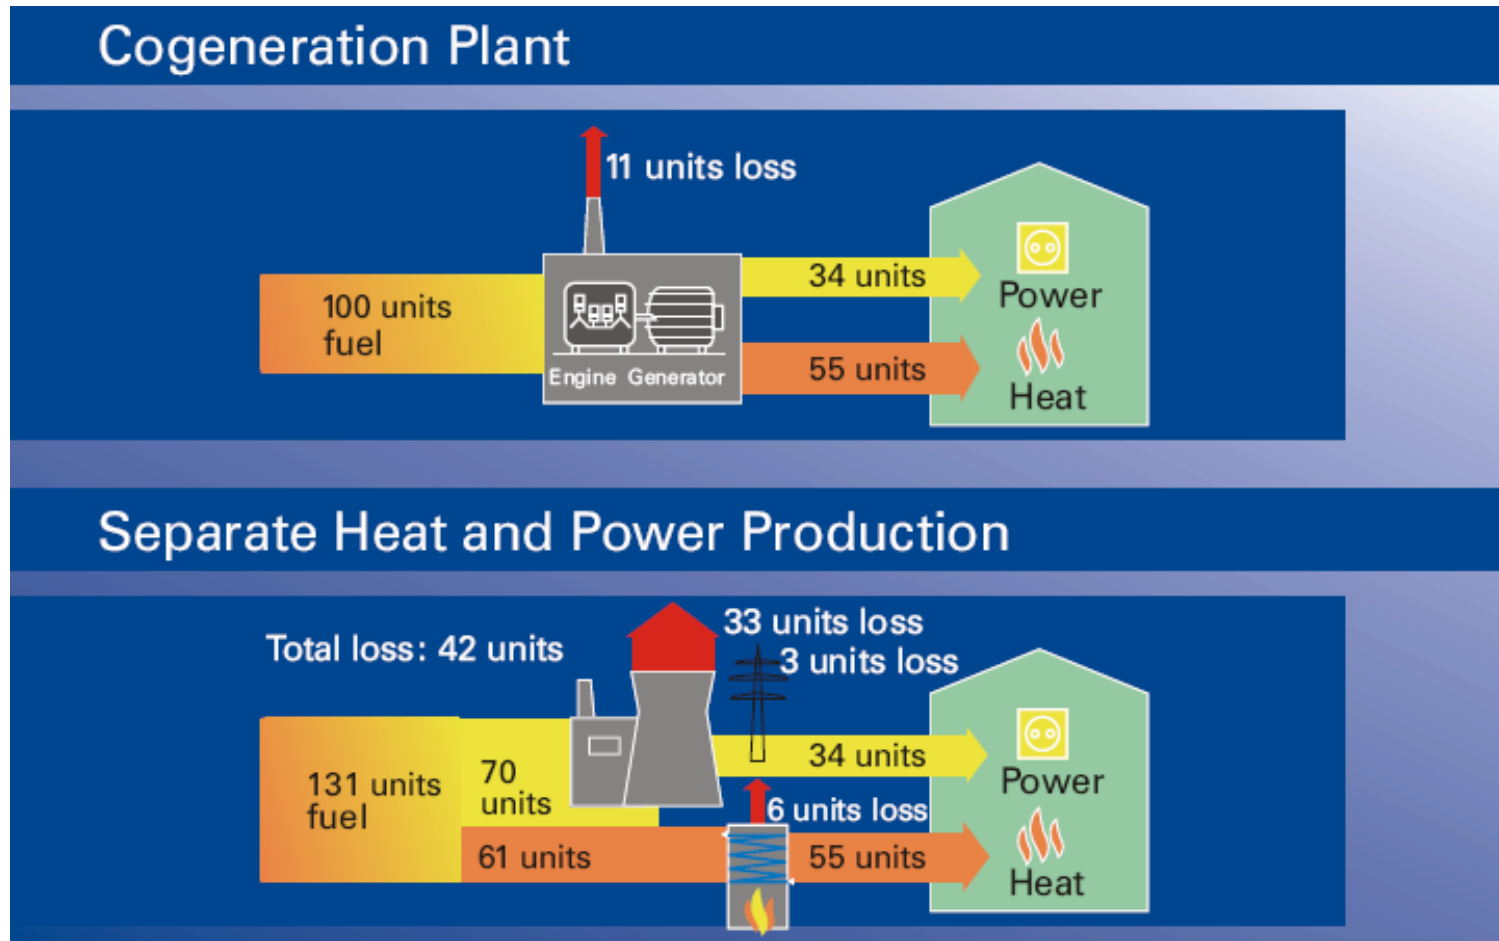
Cogeneration Plant

11 units loss

100 units fuel

Engine Generator

34 units

55 units

Power

Heat

Separate Heat and Power Production

Total loss: 42 units

33 units loss

3 units loss

131 units fuel

70 units

61 units

34 units

6 units loss

55 units

Power

Heat